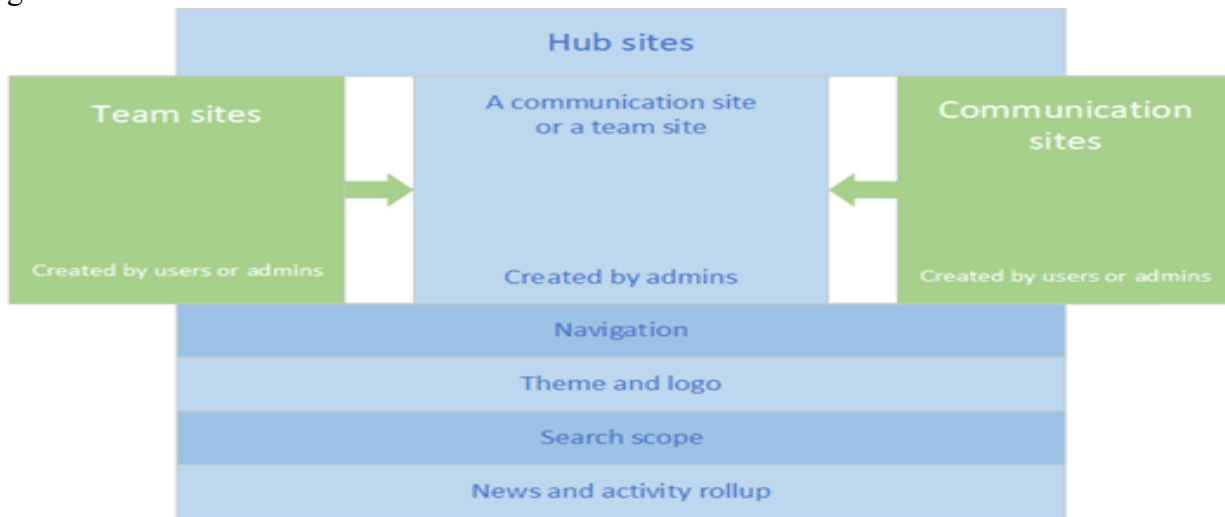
Hub sites

Team sites

Created by users or admins

A communication site or a team site

Created by admins

Communication sites

Created by users or admins

Navigation

Theme and logo

Search scope

News and activity rollup